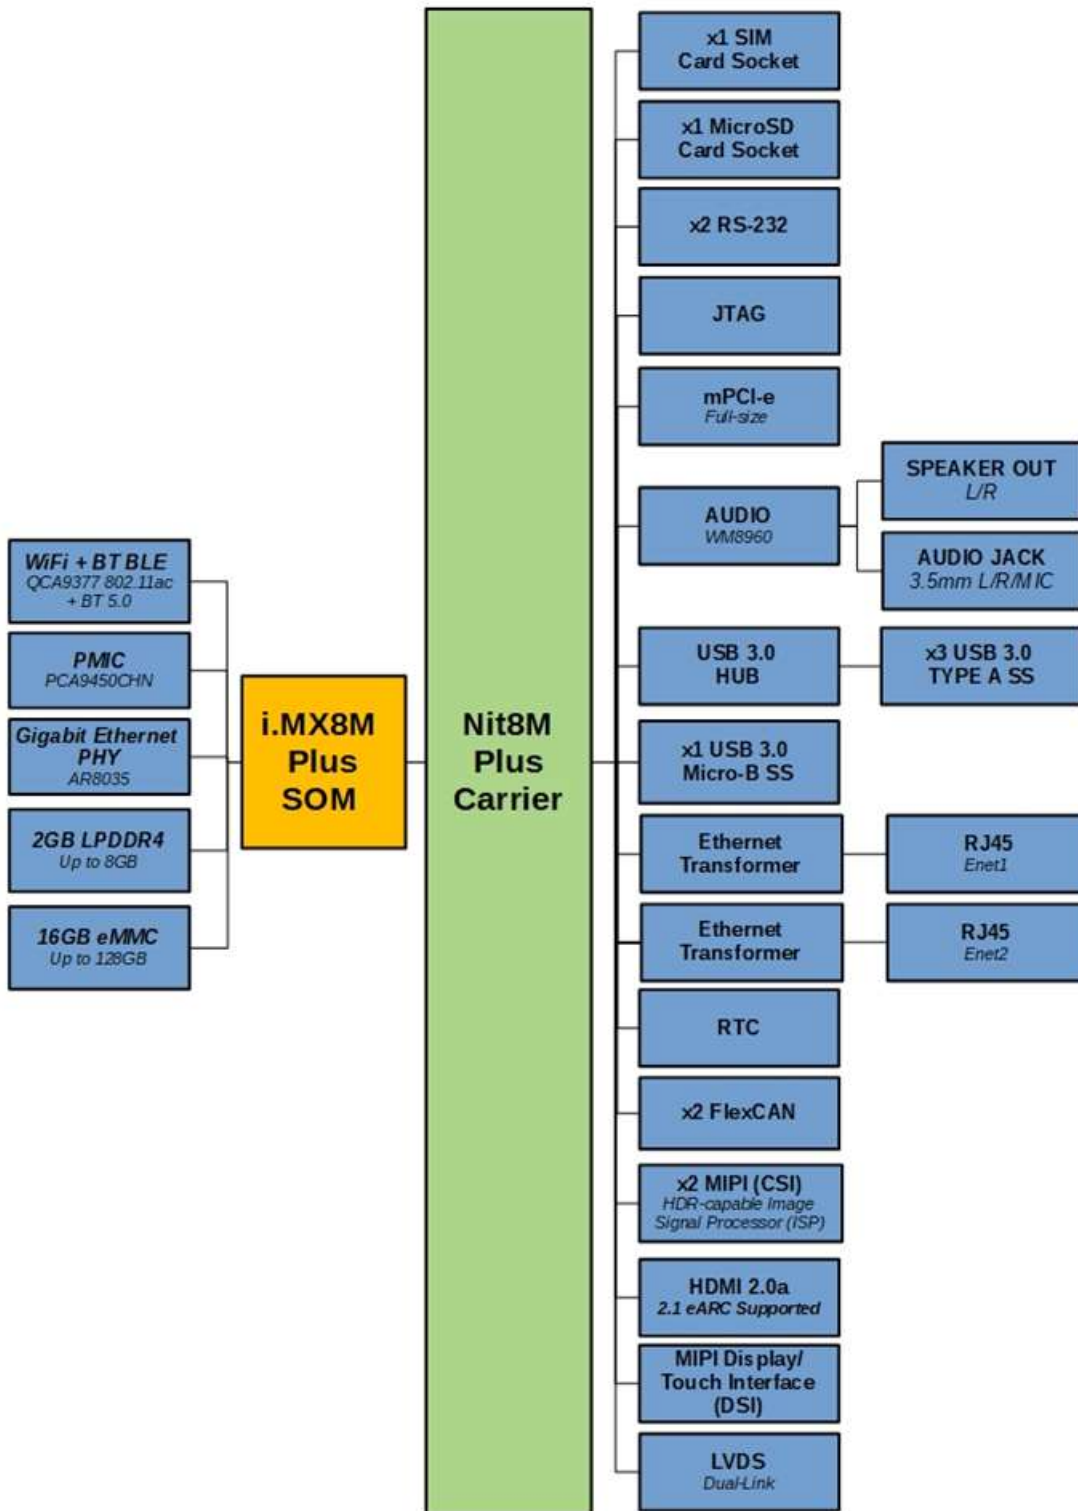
WiFi + BT BLE
QCA9377 802.11ac + BT 5.0

PMIC
PCA9450CHN

Gigabit Ethernet PHY
AR8035

2GB LPDDR4
Up to 8GB

16GB eMMC
Up to 128GB

i.MX8M Plus SOM

Nit8M Plus Carrier

x1 SIM Card Socket

x1 MicroSD Card Socket

x2 RS-232

JTAG

mPCI-e
Full-size

AUDIO
WM8960

SPEAKER OUT
L/R

AUDIO JACK
3.5mm L/R/MIC

USB 3.0 HUB

x3 USB 3.0 TYPE A SS

x1 USB 3.0 Micro-B SS

Ethernet Transformer

RJ45
Enet1

Ethernet Transformer

RJ45
Enet2

RTC

x2 FlexCAN

x2 MIPI (CSI)
HDR-capable Image Signal Processor (ISP)

HDMI 2.0a
2.1 eARC Supported

MIPI Display/ Touch Interface (DSI)

LVDS
Dual-Link